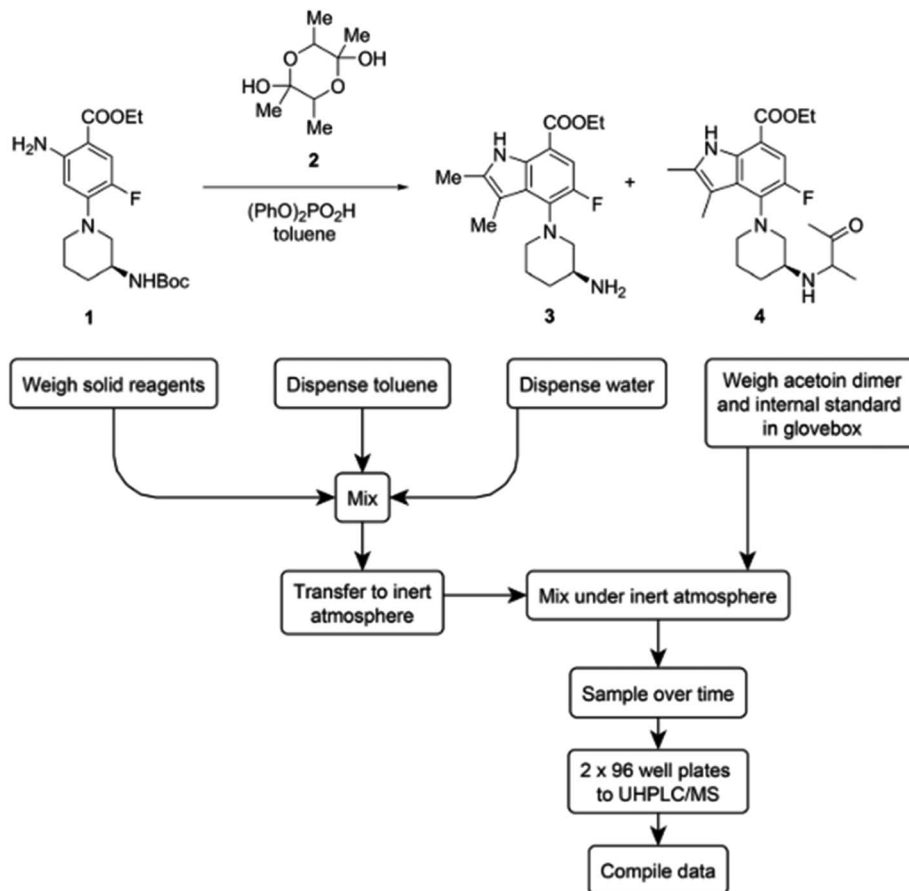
COOEt
$H_2N$
F
N
NHBoc
1

Me
Me
OH
HO
O
O
Me
Me
2

$(PhO)_2PO_2H$
toluene

H
N
COOEt
Me
Me
F
N
$NH_2$
3

+

H
N
COOEt
F
N
O
N
H
4

Weigh solid reagents

Dispense toluene

Dispense water

Weigh acetoin dimer and internal standard in glovebox

Mix

Transfer to inert atmosphere

Mix under inert atmosphere

Sample over time

2 x 96 well plates to UHPLC/MS

Compile data